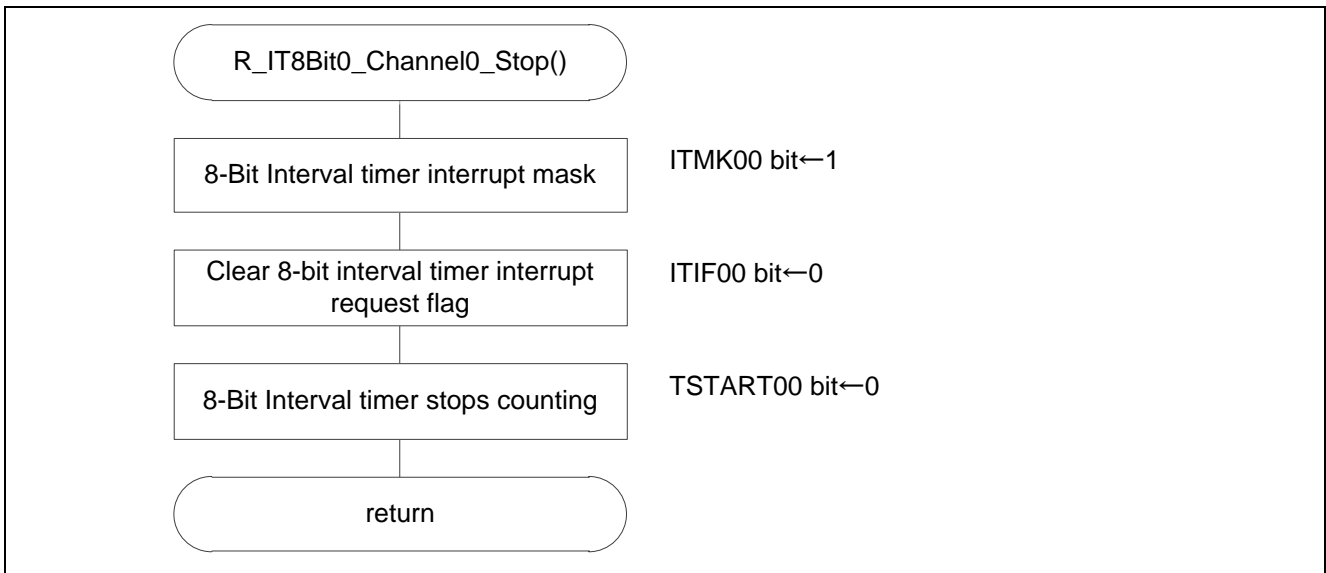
R_IT8Bit0_Channel0_Stop()

8-Bit Interval timer interrupt mask

ITMK00 bit←1

Clear 8-bit interval timer interrupt request flag

ITIF00 bit←0

8-Bit Interval timer stops counting

TSTART00 bit←0

return